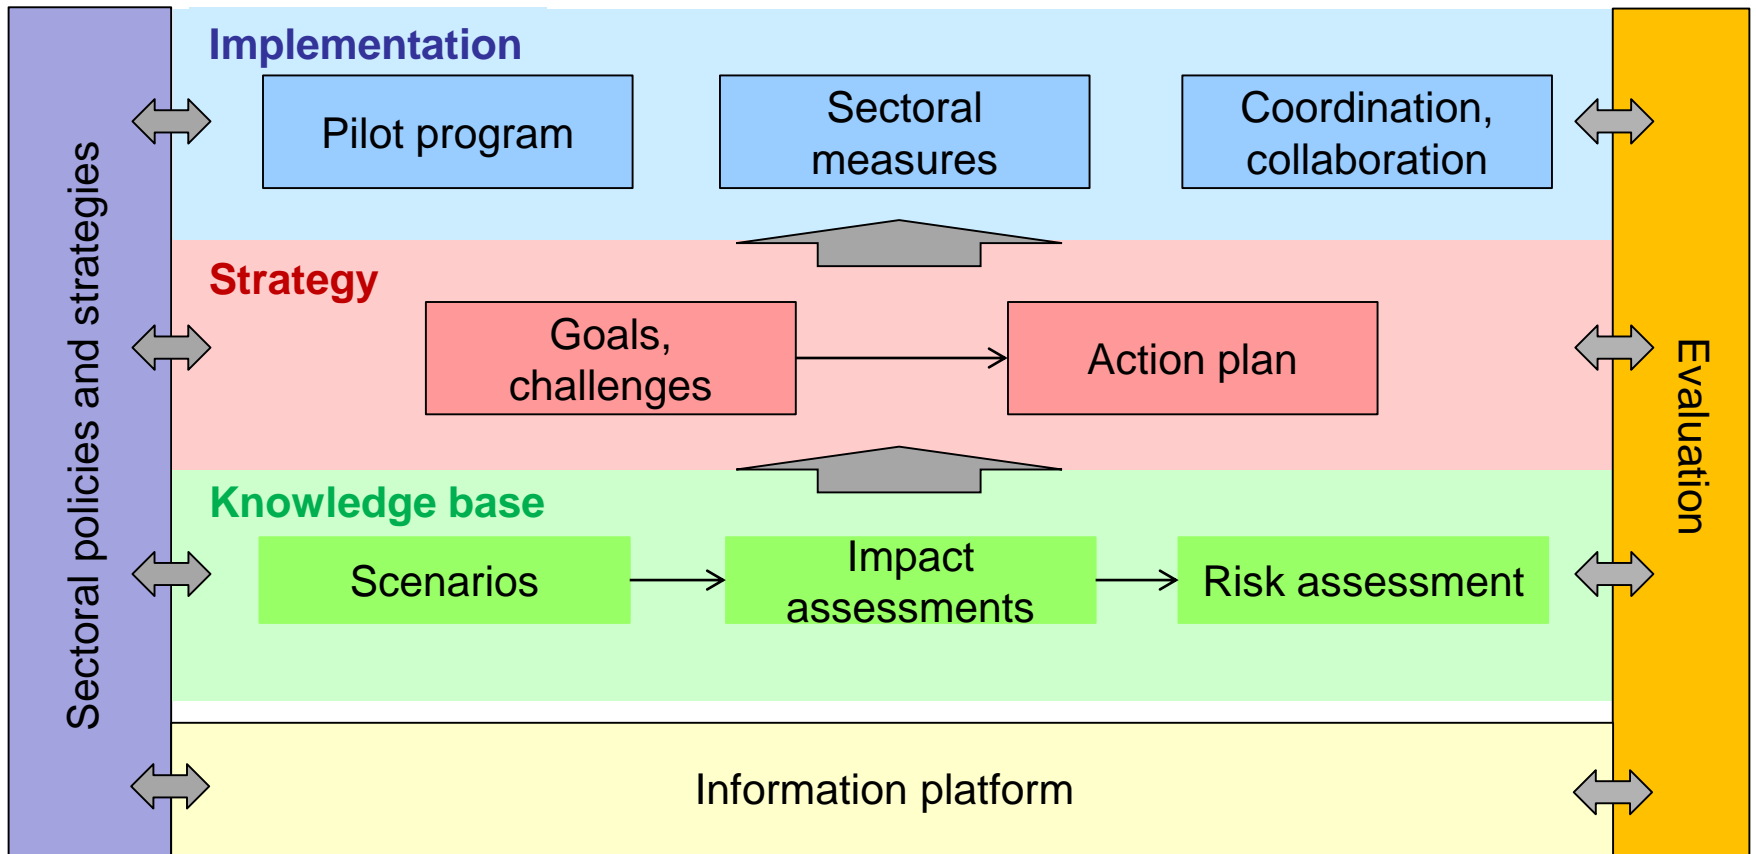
Sectoral policies and strategies

Implementation

Pilot program

Sectoral measures

Coordination, collaboration

Strategy

Goals, challenges

Action plan

Knowledge base

Scenarios

Impact assessments

Risk assessment

Information platform

Evaluation